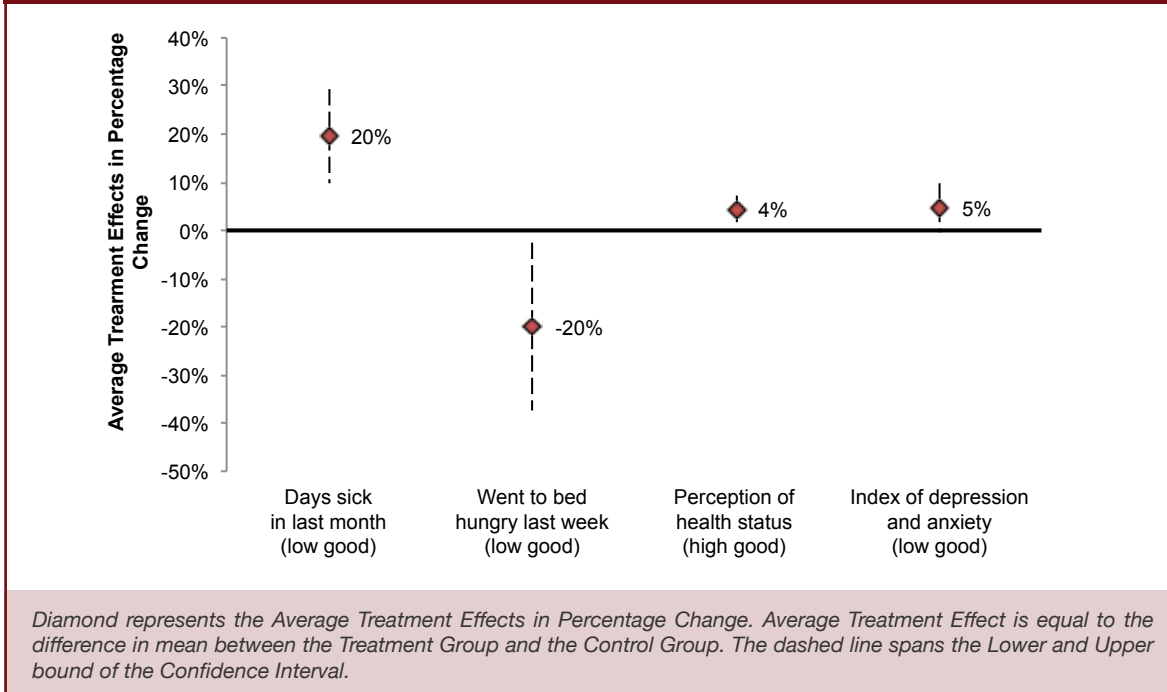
Average Trearment Effects in Percentage Change

40%
30%
20%
10%
0%
-10%
-20%
-30%
-40%
-50%

20%
-20%
4%
5%

Days sick in last month (low good)

Went to bed hungry last week (low good)

Perception of health status (high good)

Index of depression and anxiety (low good)

Diamond represents the Average Treatment Effects in Percentage Change. Average Treatment Effect is equal to the difference in mean between the Treatment Group and the Control Group. The dashed line spans the Lower and Upper bound of the Confidence Interval.